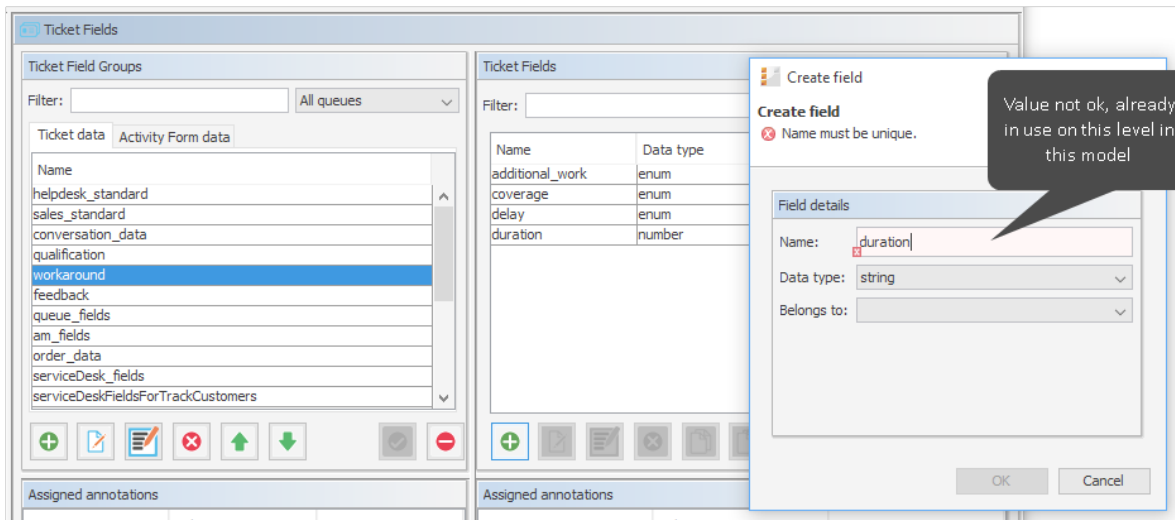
Ticket Fields

Ticket Field Groups

Filter:

All queues

Ticket data

Activity Form data

| Name |
|---|
| helpdesk_standard |
| sales_standard |
| conversation_data |
| qualification |
| workaround |
| feedback |
| queue_fields |
| am_fields |
| order_data |
| serviceDesk_fields |
| serviceDeskFieldsForTrackCustomers |

Assigned annotations

Ticket Fields

Filter:

| Name | Data type |
|---|---|
| additional_work | enum |
| coverage | enum |
| delay | enum |
| duration | number |

Assigned annotations

Create field

Create field

Name must be unique.

Value not ok, already in use on this level in this model

Field details

Name: duration

Data type: string

Belongs to:

OK

Cancel